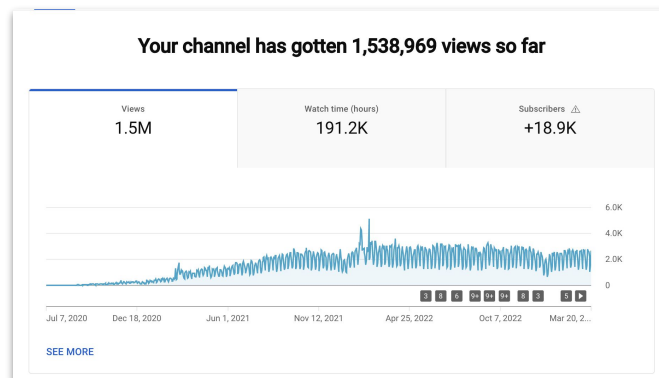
Your channel has gotten 1,538,969 views so far

Views
1.5M

Watch time (hours)
191.2K

Subscribers ⚠
+18.9K

6.0K
4.0K
2.0K
0

3 8 6 9+ 9+ 9+ 8 3 5

Jul 7, 2020
Dec 18, 2020
Jun 1, 2021
Nov 12, 2021
Apr 25, 2022
Oct 7, 2022
Mar 20, 2...

SEE MORE